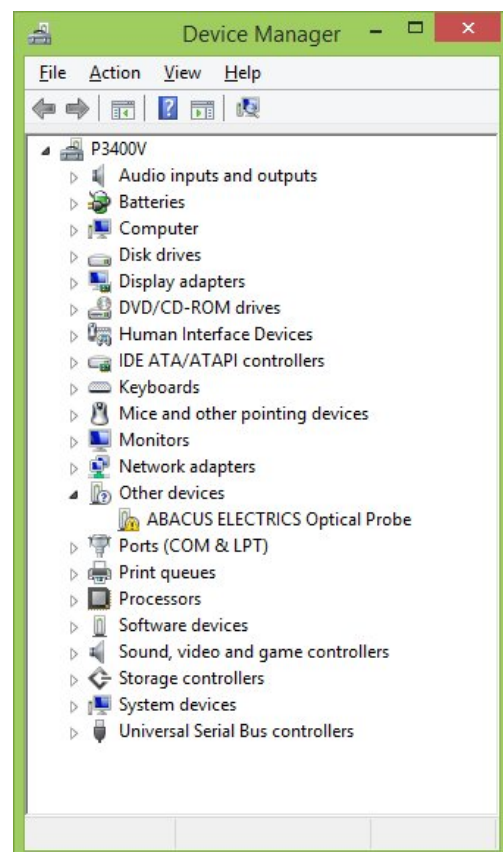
Device Manager

File Action View Help

P3400V
Audio inputs and outputs
Batteries
Computer
Disk drives
Display adapters
DVD/CD-ROM drives
Human Interface Devices
IDE ATA/ATAPI controllers
Keyboards
Mice and other pointing devices
Monitors
Network adapters
Other devices
ABACUS ELECTRICS Optical Probe
Ports (COM & LPT)
Print queues
Processors
Software devices
Sound, video and game controllers
Storage controllers
System devices
Universal Serial Bus controllers